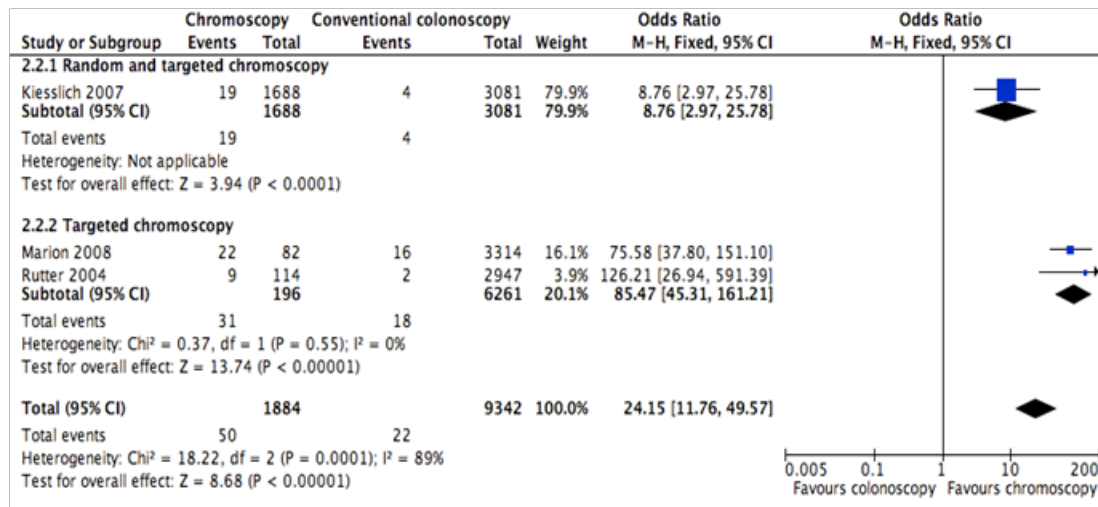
| Study or Subgroup | Chromoscopy Events | Chromoscopy Total | Conventional colonoscopy Events | Conventional colonoscopy Total | Weight | Odds Ratio M-H, Fixed, 95% CI |
|---|---|---|---|---|---|---|
| **2.2.1 Random and targeted chromoscopy** | | | | | | |
| Kiesslich 2007 | 19 | 1688 | 4 | 3081 | 79.9% | 8.76 [2.97, 25.78] |
| **Subtotal (95% CI)** | | **1688** | | **3081** | **79.9%** | **8.76 [2.97, 25.78]** |
| Total events | 19 | | 4 | | | |
| Heterogeneity: Not applicable | | | | | | |
| Test for overall effect: Z = 3.94 (P < 0.0001) | | | | | | |
| **2.2.2 Targeted chromoscopy** | | | | | | |
| Marion 2008 | 22 | 82 | 16 | 3314 | 16.1% | 75.58 [37.80, 151.10] |
| Rutter 2004 | 9 | 114 | 2 | 2947 | 3.9% | 126.21 [26.94, 591.39] |
| **Subtotal (95% CI)** | | **196** | | **6261** | **20.1%** | **85.47 [45.31, 161.21]** |
| Total events | 31 | | 18 | | | |
| Heterogeneity: Chi² = 0.37, df = 1 (P = 0.55); I² = 0% | | | | | | |
| Test for overall effect: Z = 13.74 (P < 0.00001) | | | | | | |
| **Total (95% CI)** | | **1884** | | **9342** | **100.0%** | **24.15 [11.76, 49.57]** |
| Total events | 50 | | 22 | | | |
| Heterogeneity: Chi² = 18.22, df = 2 (P = 0.0001); I² = 89% | | | | | | |
| Test for overall effect: Z = 8.68 (P < 0.00001) | | | | | | |

Odds Ratio
M-H, Fixed, 95% CI

0.005 0.1 1 10 200
Favours colonoscopy Favours chromoscopy